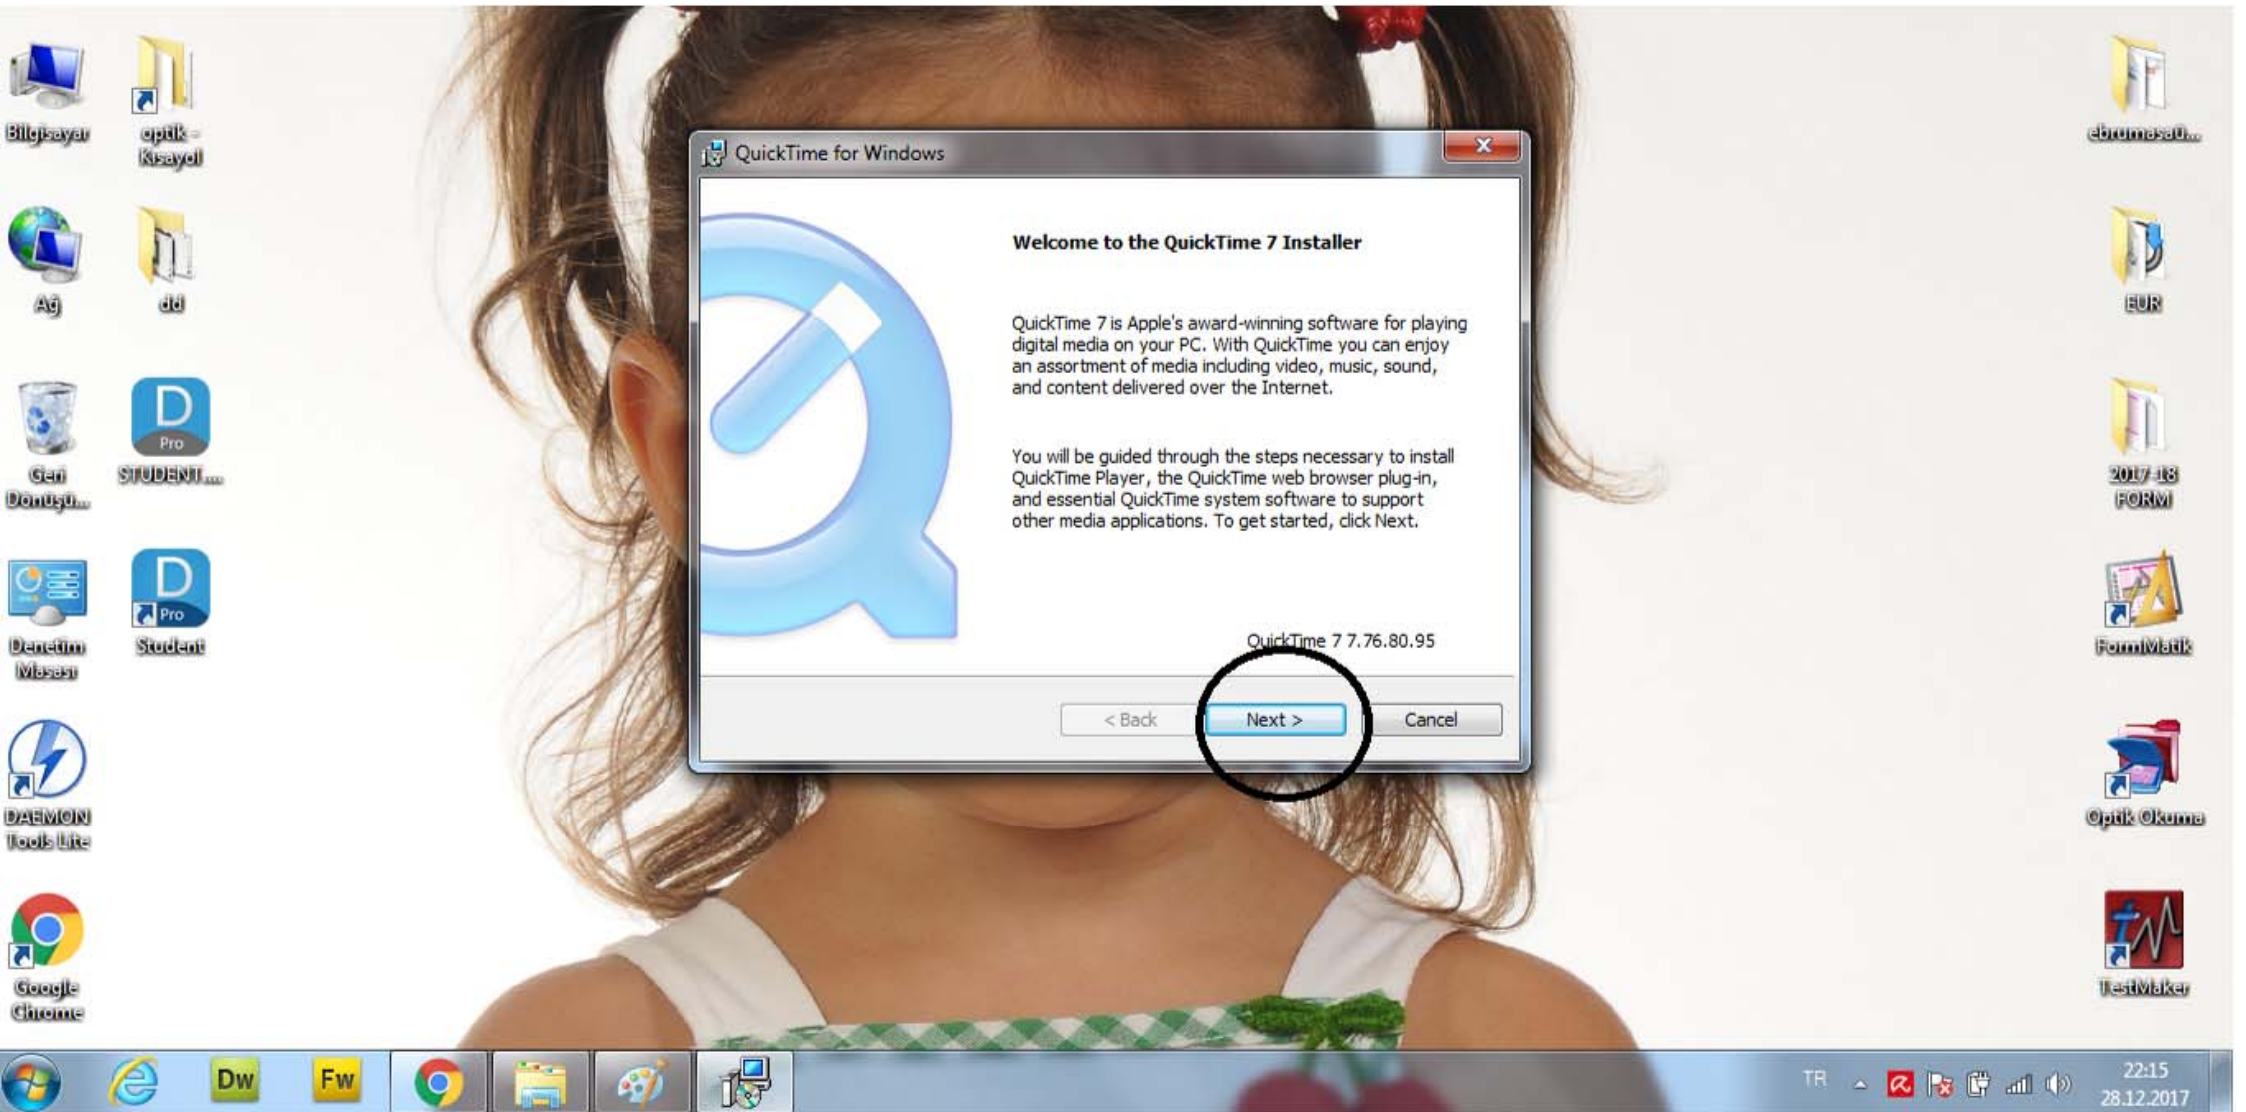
Bilgisayar
optik - Kısayol
Ağ
dd
Geri Dönüşü...
STUDENT...
Denetim Masası
Student
DAEMON Tools Lite
Google Chrome

ebrumasau...
EUR
2017-18 FORM
FormMatik
Optik Okuma
TestMaker

QuickTime for Windows

Welcome to the QuickTime 7 Installer

QuickTime 7 is Apple's award-winning software for playing digital media on your PC. With QuickTime you can enjoy an assortment of media including video, music, sound, and content delivered over the Internet.

You will be guided through the steps necessary to install QuickTime Player, the QuickTime web browser plug-in, and essential QuickTime system software to support other media applications. To get started, click Next.

QuickTime 7 7.76.80.95

< Back
Next >
Cancel

Dw
Fw
TR
22:15
28.12.2017